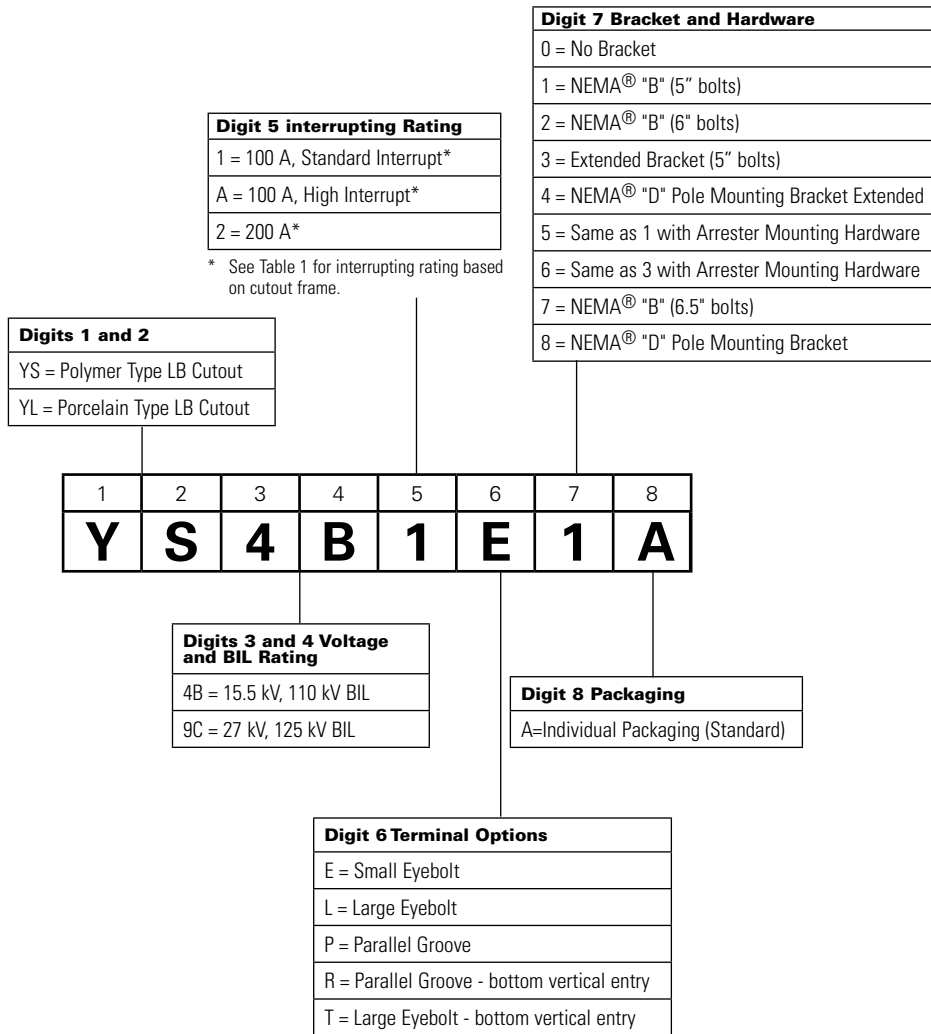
Digit 7 Bracket and Hardware
0 = No Bracket
1 = NEMA® "B" (5" bolts)
2 = NEMA® "B" (6" bolts)
3 = Extended Bracket (5" bolts)
4 = NEMA® "D" Pole Mounting Bracket Extended
5 = Same as 1 with Arrester Mounting Hardware
6 = Same as 3 with Arrester Mounting Hardware
7 = NEMA® "B" (6.5" bolts)
8 = NEMA® "D" Pole Mounting Bracket

Digit 5 interrupting Rating
1 = 100 A, Standard Interrupt*
A = 100 A, High Interrupt*
2 = 200 A*
* See Table 1 for interrupting rating based on cutout frame.

Digits 1 and 2
YS = Polymer Type LB Cutout
YL = Porcelain Type LB Cutout

| 1 | 2 | 3 | 4 | 5 | 6 | 7 | 8 |
|---|---|---|---|---|---|---|---|
| Y | S | 4 | B | 1 | E | 1 | A |

Digits 3 and 4 Voltage and BIL Rating
4B = 15.5 kV, 110 kV BIL
9C = 27 kV, 125 kV BIL

Digit 8 Packaging
A=Individual Packaging (Standard)

Digit 6 Terminal Options
E = Small Eyebolt
L = Large Eyebolt
P = Parallel Groove
R = Parallel Groove - bottom vertical entry
T = Large Eyebolt - bottom vertical entry